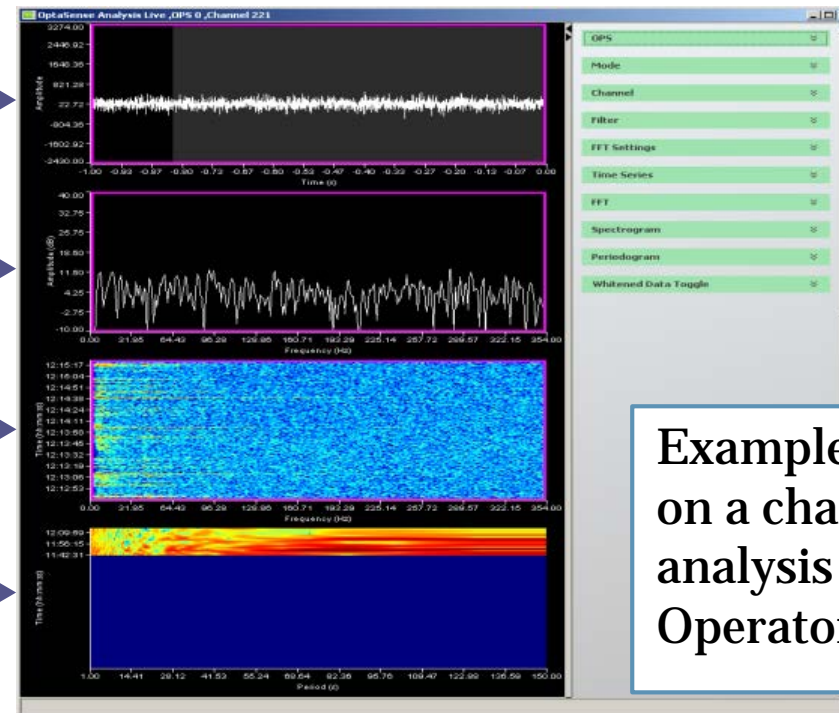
OptaSense Analysis Live ,OPS 0 ,Channel 221

3274.00
2446.92
1640.36
821.28
22.72
-804.36
-1602.92
-2430.00
Amplitude
-1.00 -0.93 -0.87 -0.80 -0.73 -0.67 -0.60 -0.53 -0.47 -0.40 -0.33 -0.27 -0.20 -0.13 -0.07 0.00
Time (s)

40.00
32.75
25.75
18.50
11.50
4.25
-2.75
-10.00
Amplitude (dB)
0.00 21.95 64.43 96.28 128.86 160.71 193.28 225.14 257.72 289.57 322.15 354.00
Frequency (Hz)

12:15:17
12:15:04
12:14:51
12:14:38
12:14:24
12:14:11
12:13:58
12:13:45
12:13:32
12:13:19
12:13:06
12:12:53
Time (hh:mm:ss)
0.00 21.95 64.43 96.28 128.86 160.71 193.28 225.14 257.72 289.57 322.15 354.00
Frequency (Hz)

12:09:59
11:56:15
11:42:31
Time (hh:mm:ss)
1.00 14.41 28.12 41.53 55.24 68.64 82.35 95.76 109.47 122.88 136.59 150.00
Period (s)

OPS
Mode
Channel
Filter
FFT Settings
Time Series
FFT
Spectrogram
Periodogram
Whitened Data Toggle

Example
on a cha
analysis
Operato